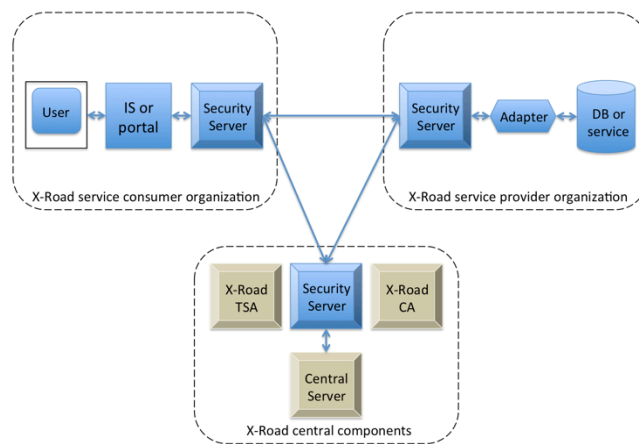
User

IS or portal

Security Server

X-Road service consumer organization

Security Server

Adapter

DB or service

X-Road service provider organization

X-Road TSA

Security Server

X-Road CA

Central Server

X-Road central components